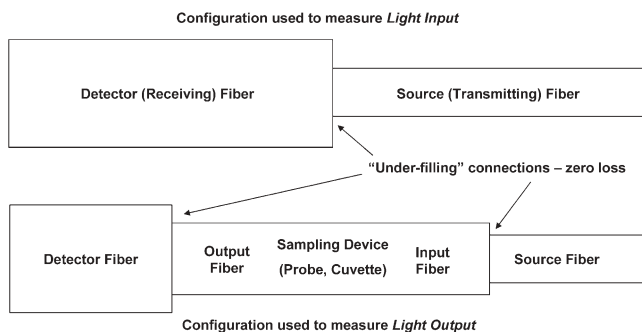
Configuration used to measure *Light Input*

Detector (Receiving) Fiber

Source (Transmitting) Fiber

“Under-filling” connections – zero loss

Detector Fiber

Output Fiber

Sampling Device (Probe, Cuvette)

Input Fiber

Source Fiber

Configuration used to measure *Light Output*